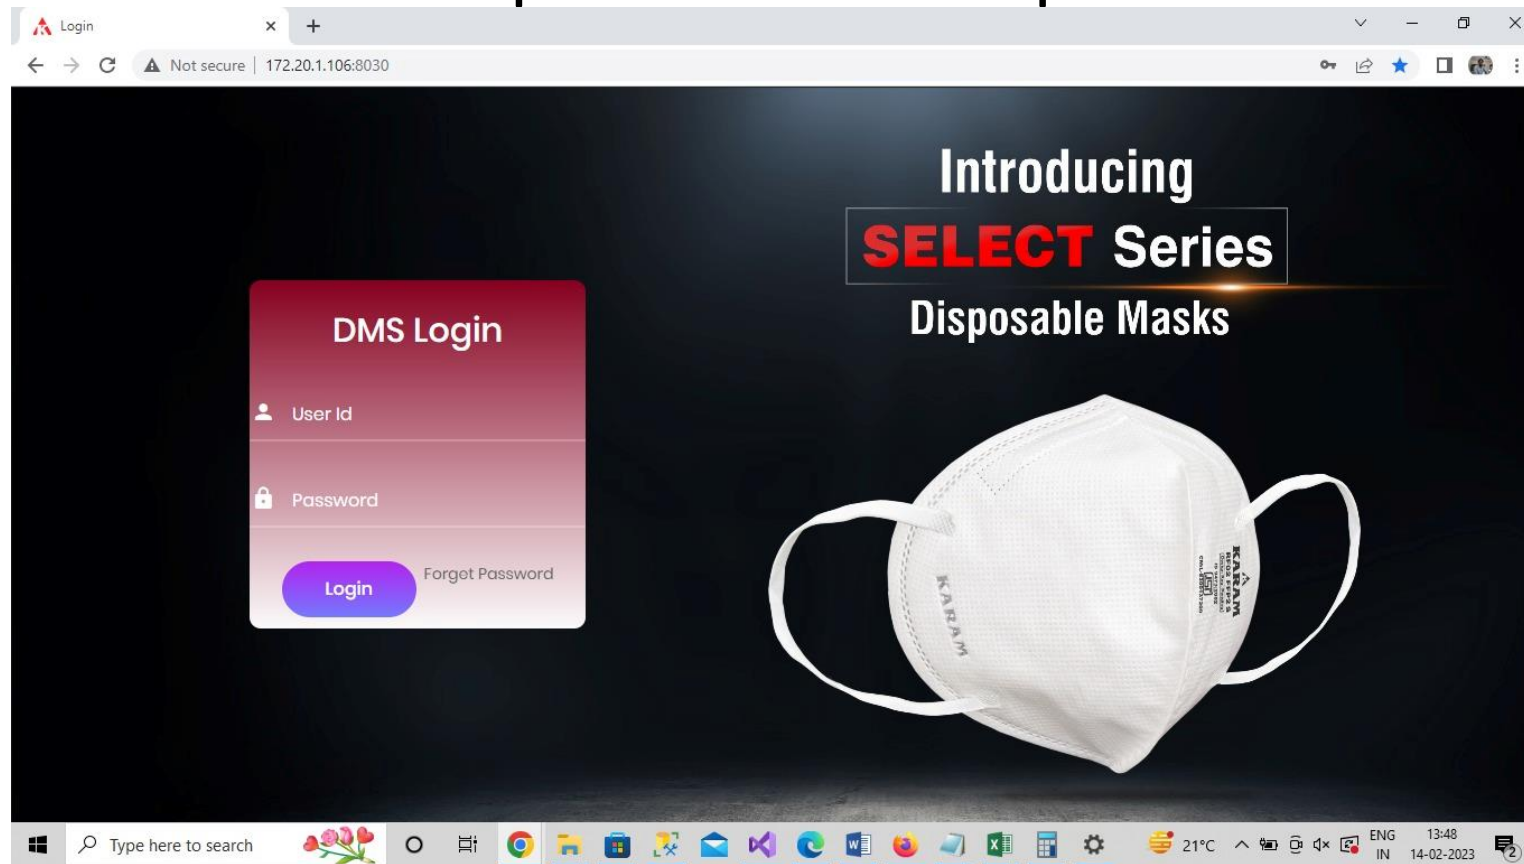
Login

Not secure | 172.20.1.106:8030

DMS Login

User Id

Password

Login

Forgot Password

Introducing

SELECT Series

Disposable Masks

KARAM

KARAM

Type here to search

21°C

ENG IN

13:48

14-02-2023

2